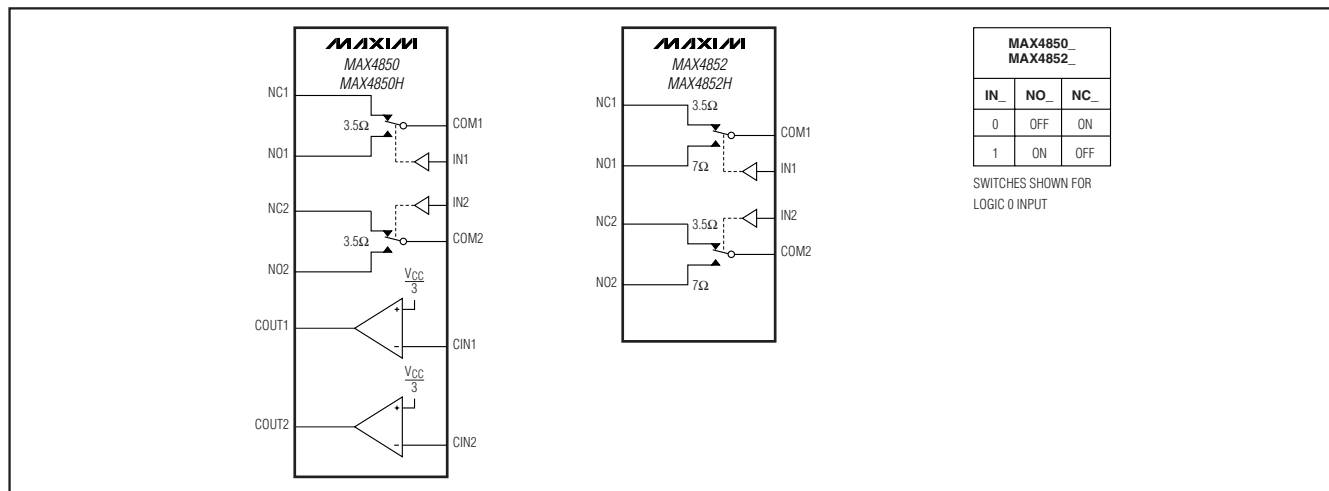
MAXIM
MAX4850
MAX4850H

NC1
$3.5\Omega$
COM1
NO1
IN1
IN2
NC2
$3.5\Omega$
COM2
NO2
$\frac{V_{CC}}{3}$
+
COUT1
-
CIN1
$\frac{V_{CC}}{3}$
+
COUT2
-
CIN2

MAXIM
MAX4852
MAX4852H

NC1
$3.5\Omega$
COM1
NO1
$7\Omega$
IN1
IN2
NC2
$3.5\Omega$
COM2
NO2
$7\Omega$

| MAX4850_ MAX4852_ | | |
|---|---|---|
| IN_ | NO_ | NC_ |
| 0 | OFF | ON |
| 1 | ON | OFF |

SWITCHES SHOWN FOR LOGIC 0 INPUT